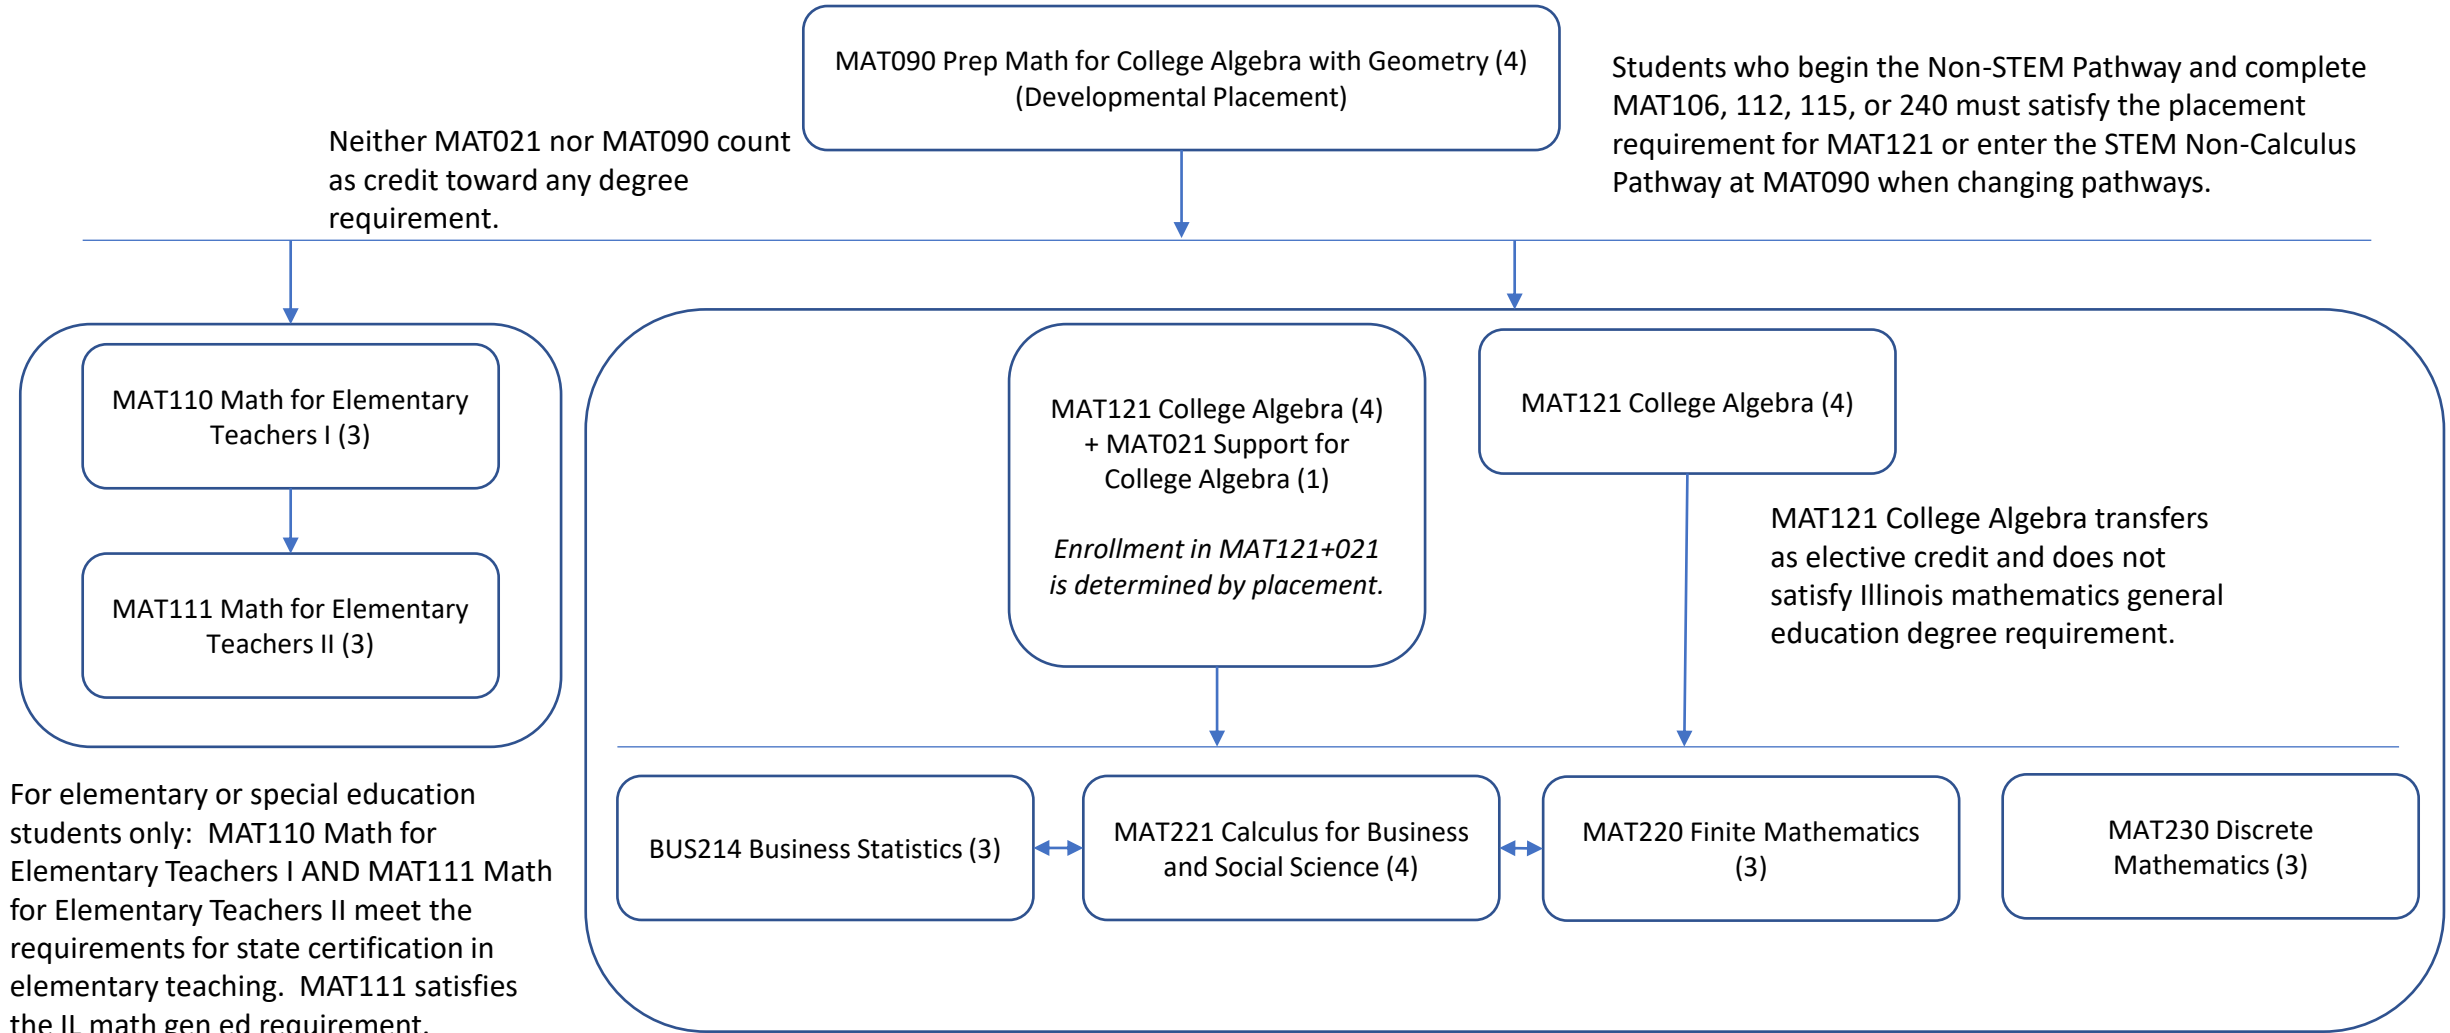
MAT090 Prep Math for College Algebra with Geometry (4)
(Developmental Placement)

Neither MAT021 nor MAT090 count as credit toward any degree requirement.

Students who begin the Non-STEM Pathway and complete MAT106, 112, 115, or 240 must satisfy the placement requirement for MAT121 or enter the STEM Non-Calculus Pathway at MAT090 when changing pathways.

MAT110 Math for Elementary Teachers I (3)

MAT111 Math for Elementary Teachers II (3)

MAT121 College Algebra (4) + MAT021 Support for College Algebra (1)

*Enrollment in MAT121+021 is determined by placement.*

MAT121 College Algebra (4)

MAT121 College Algebra transfers as elective credit and does not satisfy Illinois mathematics general education degree requirement.

For elementary or special education students only: MAT110 Math for Elementary Teachers I AND MAT111 Math for Elementary Teachers II meet the requirements for state certification in elementary teaching. MAT111 satisfies the IL math gen ed requirement.

BUS214 Business Statistics (3)

MAT221 Calculus for Business and Social Science (4)

MAT220 Finite Mathematics (3)

MAT230 Discrete Mathematics (3)